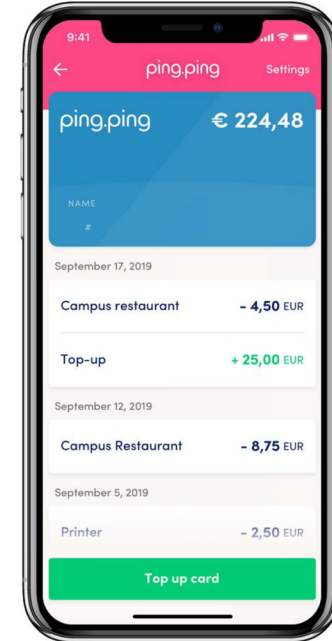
9:41

ping.ping Settings

ping.ping € 224,48

NAME
#

September 17, 2019

Campus restaurant - 4,50 EUR

Top-up + 25,00 EUR

September 12, 2019

Campus Restaurant - 8,75 EUR

September 5, 2019

Printer - 2,50 EUR

Top up card